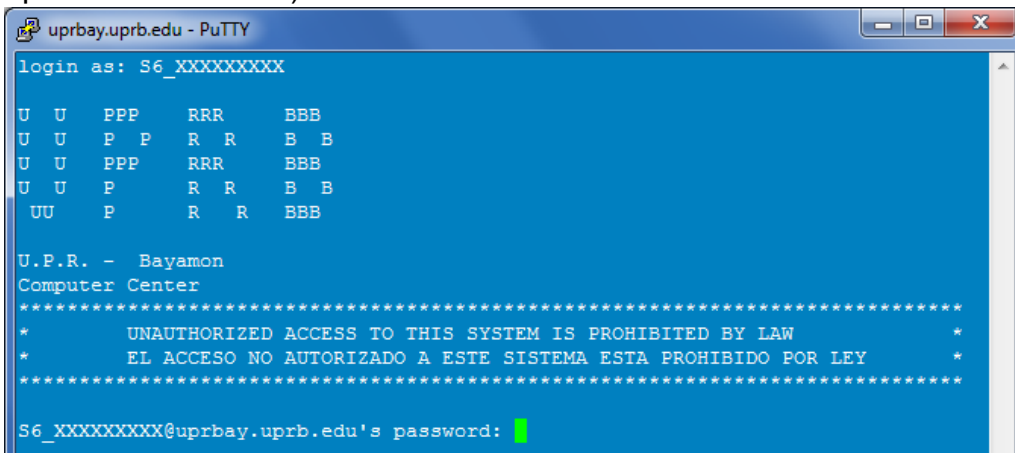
uprbay.uprb.edu - PuTTY

login as: S6_XXXXXXXXX

U U PPP RRR BBB
U U P P R R B B
U U PPP RRR BBB
U U P R R B B
UU P R R BBB

U.P.R. - Bayamon
Computer Center
************************************************************************
* UNAUTHORIZED ACCESS TO THIS SYSTEM IS PROHIBITED BY LAW *
* EL ACCESO NO AUTORIZADO A ESTE SISTEMA ESTA PROHIBIDO POR LEY *
************************************************************************

S6_XXXXXXXXX@uprbay.uprb.edu's password: